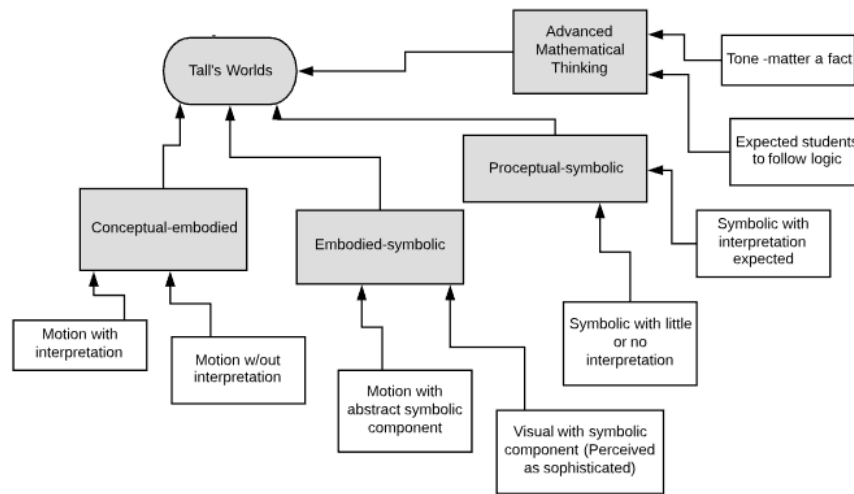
Tall's Worlds

Advanced Mathematical Thinking

Tone -matter a fact

Expected students to follow logic

Proceptual-symbolic

Symbolic with interpretation expected

Conceptual-embodied

Embodied-symbolic

Symbolic with little or no interpretation

Motion with interpretation

Motion w/out interpretation

Motion with abstract symbolic component

Visual with symbolic component (Perceived as sophisticated)